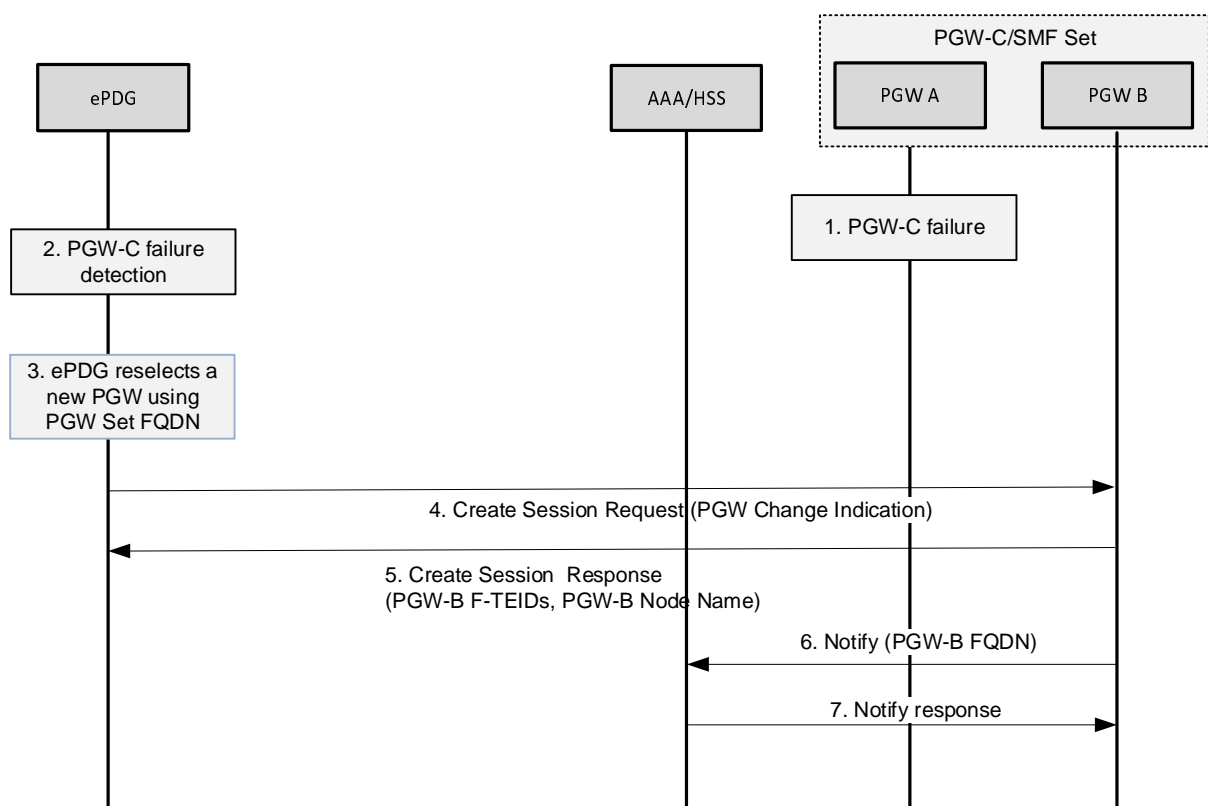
PGW-C/SMF Set

ePDG

AAA/HSS

PGW A

PGW B

1. PGW-C failure

2. PGW-C failure detection

3. ePDG reselects a new PGW using PGW Set FQDN

4. Create Session Request (PGW Change Indication)

5. Create Session Response (PGW-B F-TEIDs, PGW-B Node Name)

6. Notify (PGW-B FQDN)

7. Notify response